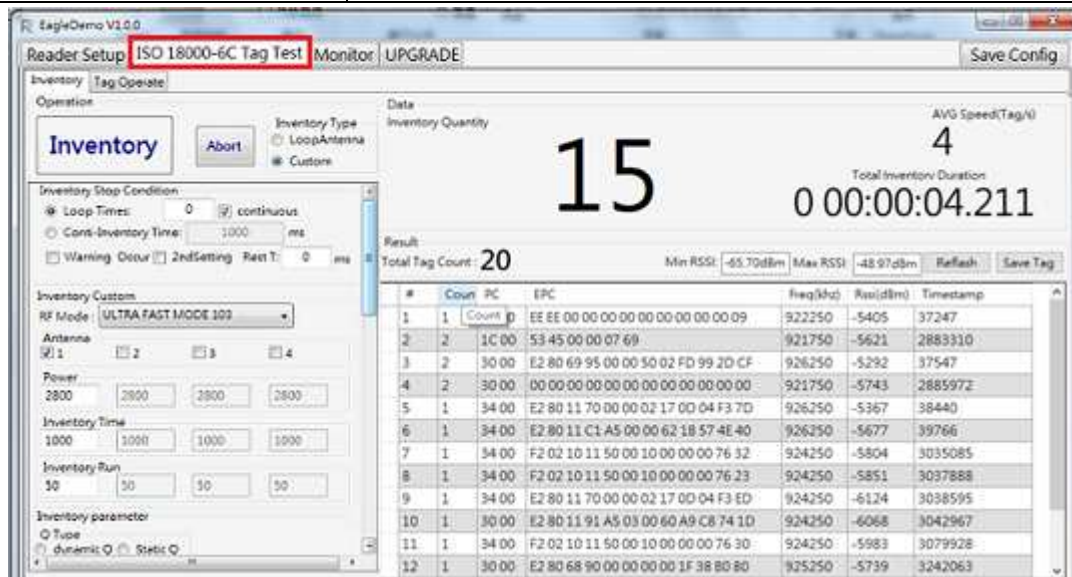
EagleDemo V1.0.0

Reader Setup | ISO 18000-6C Tag Test | Monitor | UPGRADE | Save Config

Inventory | Tag Operate

Operation

Inventory | Abort | Inventory Type | LoopAntenna | Custom

Inventory Stop Condition
Loop Times: 0 continuous
Conti-Inventory Time: 1000 ms
Warning Occur 2ndSetting Rest T: 0 ms

Inventory Custom
RF Mode: ULTRA FAST MODE 103
Antenna
1 2 3 4
Power
2800 2800 2800 2800
Inventory Time
1000 1000 1000 1000
Inventory Run
50 50 50 50
Inventory parameter
Q Type
dynamic Q Static Q

Data
Inventory Quantity
15
AVG Speed(Tag/s)
4
Total Inventory Duration
0 00:00:04.211

Result
Total Tag Count: 20
Min RSSI: -65.70dBm Max RSSI: -48.97dBm Reflash Save Tag

| # | Count | PC | EPC | Freq(khz) | Rssi(dBm) | Timestamp |
|---|---|---|---|---|---|---|
| 1 | 1 | Count 0 | EE EE 00 00 00 00 00 00 00 00 00 09 | 922250 | -5405 | 37247 |
| 2 | 2 | 1C 00 | 53 45 00 00 07 69 | 921750 | -5621 | 2883310 |
| 3 | 2 | 30 00 | E2 80 69 95 00 00 50 02 FD 99 2D CF | 926250 | -5292 | 37547 |
| 4 | 2 | 30 00 | 00 00 00 00 00 00 00 00 00 00 00 00 | 921750 | -5743 | 2885972 |
| 5 | 1 | 34 00 | E2 80 11 70 00 00 02 17 0D 04 F3 7D | 926250 | -5367 | 38440 |
| 6 | 1 | 34 00 | E2 80 11 C1 A5 00 00 62 18 57 4E 40 | 926250 | -5677 | 39766 |
| 7 | 1 | 34 00 | F2 02 10 11 50 00 10 00 00 00 76 32 | 924250 | -5804 | 3035085 |
| 8 | 1 | 34 00 | F2 02 10 11 50 00 10 00 00 00 76 23 | 924250 | -5851 | 3037888 |
| 9 | 1 | 34 00 | E2 80 11 70 00 00 02 17 0D 04 F3 ED | 924250 | -6124 | 3038595 |
| 10 | 1 | 30 00 | E2 80 11 91 A5 03 00 60 A9 C8 74 1D | 924250 | -6068 | 3042967 |
| 11 | 1 | 34 00 | F2 02 10 11 50 00 10 00 00 00 76 30 | 924250 | -5983 | 3079928 |
| 12 | 1 | 30 00 | E2 80 68 90 00 00 00 00 1F 38 80 80 | 925250 | -5739 | 3242063 |